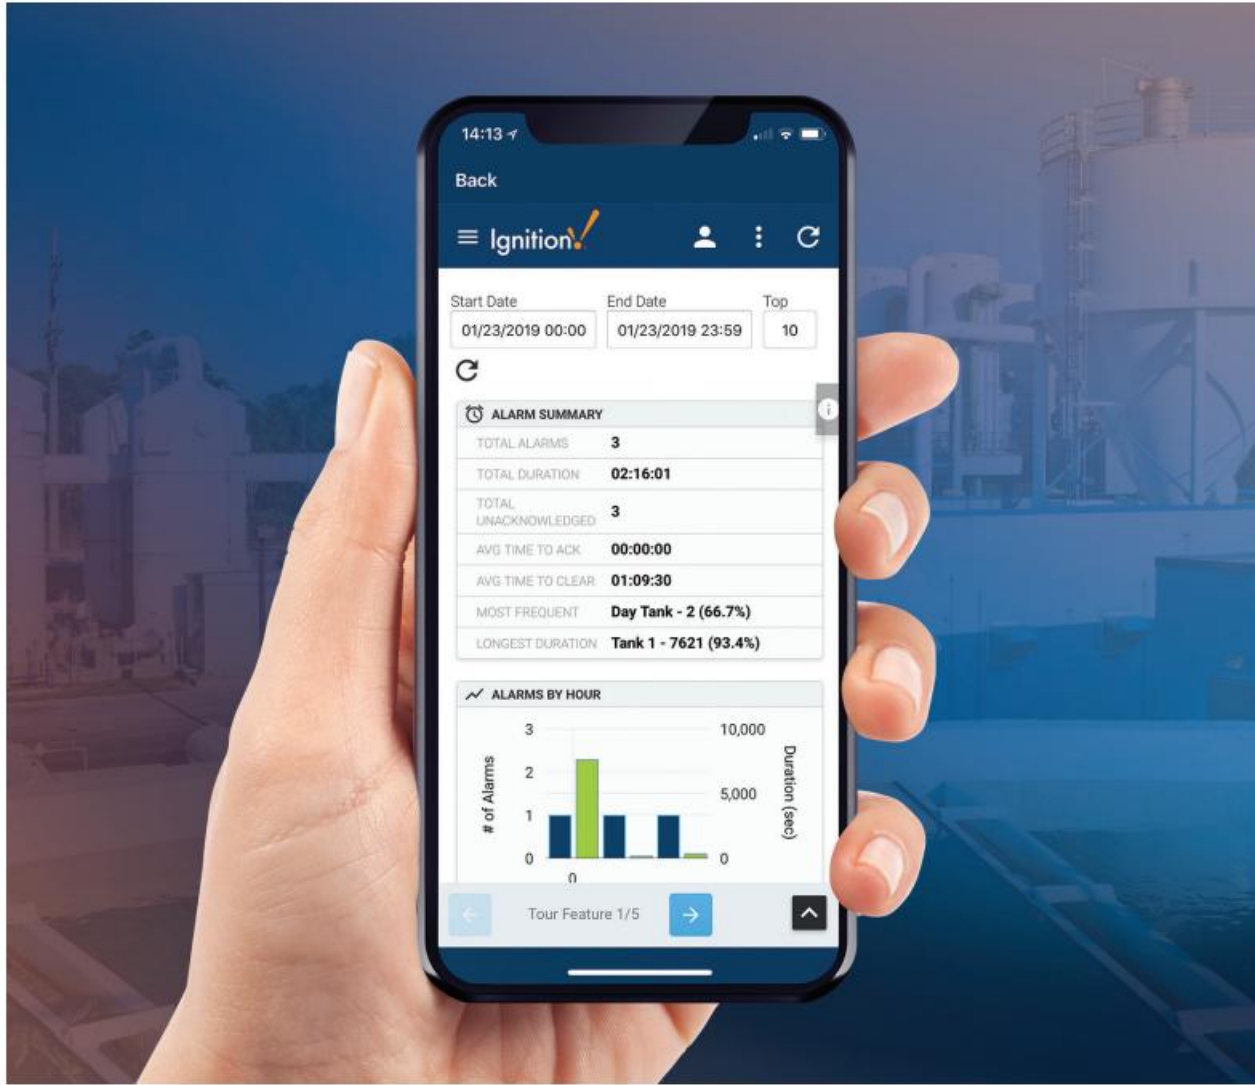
14:13

Back

Ignition!

Start Date
01/23/2019 00:00

End Date
01/23/2019 23:59

Top
10

ALARM SUMMARY

| | |
|---|---|
| TOTAL ALARMS | 3 |
| TOTAL DURATION | 02:16:01 |
| TOTAL UNACKNOWLEDGED | 3 |
| AVG TIME TO ACK | 00:00:00 |
| AVG TIME TO CLEAR | 01:09:30 |
| MOST FREQUENT | Day Tank - 2 (66.7%) |
| LONGEST DURATION | Tank 1 - 7621 (93.4%) |

ALARMS BY HOUR

3
2
1
0
# of Alarms
10,000
5,000
0
Duration (sec)
0

Tour Feature 1/5